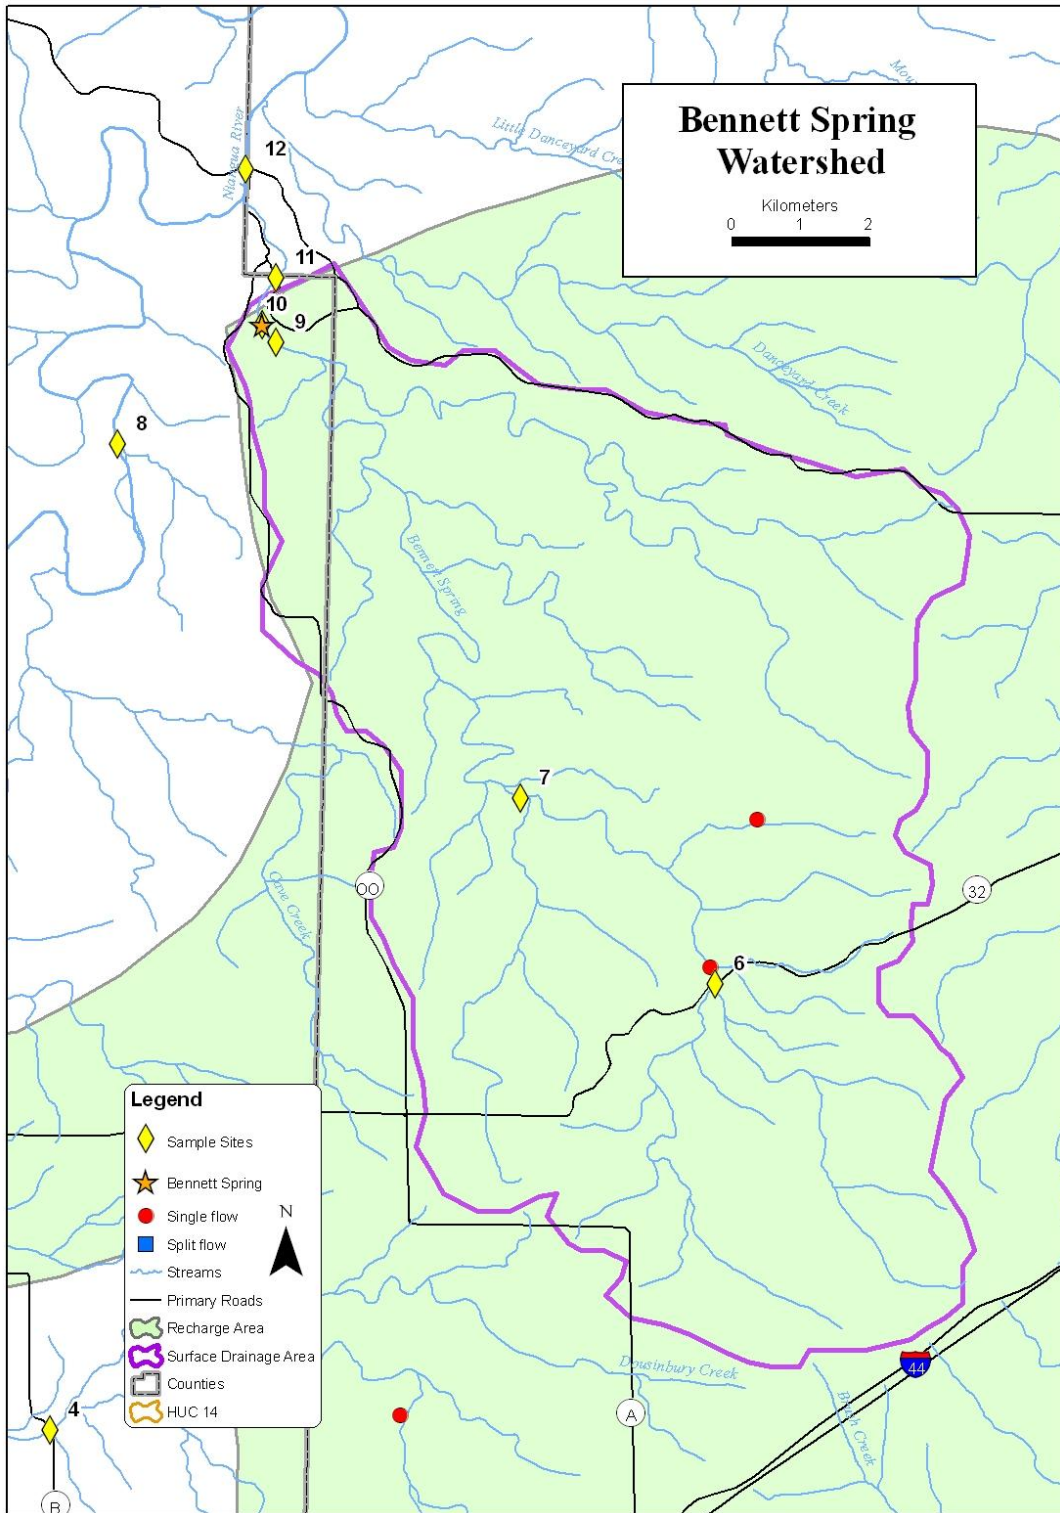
Bennett Spring Watershed

Kilometers
0 1 2

Little Danceyard Cre
Mou
Niangua River
12
11
10
9
8
Danceyard Creek
Bennett Spring
7
OO
Cave Creek
32
6
Dousinbury Creek
Bear Creek
44
A
4
B

Legend
Sample Sites
Bennett Spring
Single flow
Split flow
Streams
Primary Roads
Recharge Area
Surface Drainage Area
Counties
HUC 14
N